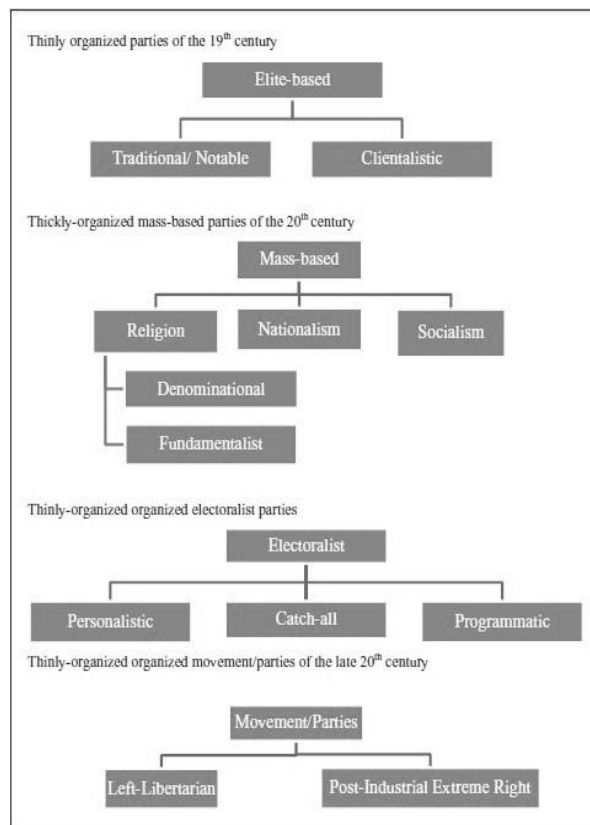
Thinly organized parties of the 19$^{th}$ century

Elite-based

Traditional/ Notable

Clientalistic

Thickly-organized mass-based parties of the 20$^{th}$ century

Mass-based

Religion

Nationalism

Socialism

Denominational

Fundamentalist

Thinly-organized organized electoralist parties

Electoralist

Personalistic

Catch-all

Programmatic

Thinly-organized organized movement/parties of the late 20$^{th}$ century

Movement/Parties

Left-Libertarian

Post-Industrial Extreme Right